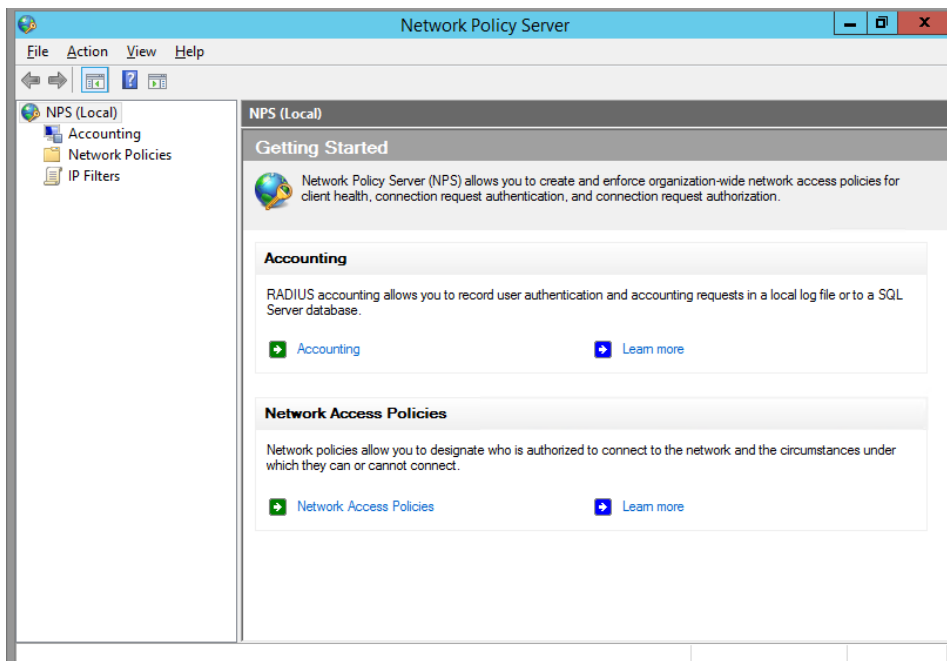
Network Policy Server

File Action View Help

NPS (Local)
Accounting
Network Policies
IP Filters

NPS (Local)

Getting Started

Network Policy Server (NPS) allows you to create and enforce organization-wide network access policies for client health, connection request authentication, and connection request authorization.

Accounting

RADIUS accounting allows you to record user authentication and accounting requests in a local log file or to a SQL Server database.

Accounting

Learn more

Network Access Policies

Network policies allow you to designate who is authorized to connect to the network and the circumstances under which they can or cannot connect.

Network Access Policies

Learn more